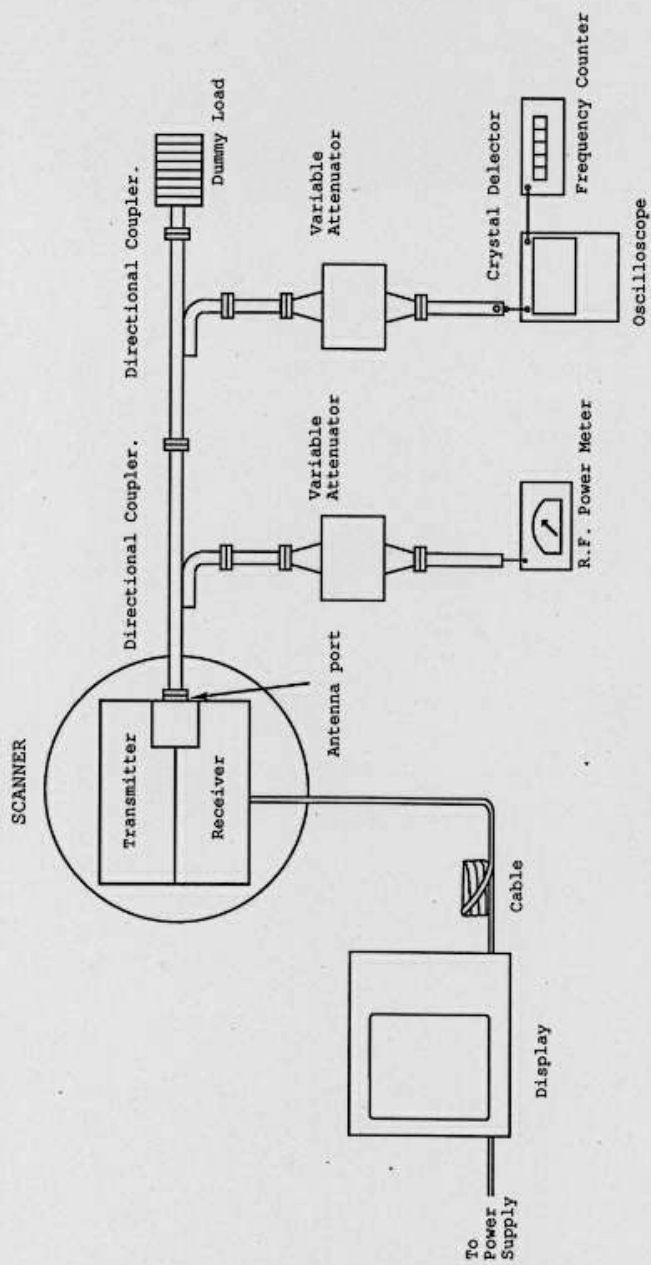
SCANNER

Transmitter

Receiver

Antenna port

Directional Coupler.

Directional Coupler.

Dummy Load

Variable Attenuator

Variable Attenuator

R.F. Power Meter

Crystal Delector

Frequency Counter

Oscilloscope

Cable

Display

To Power Supply